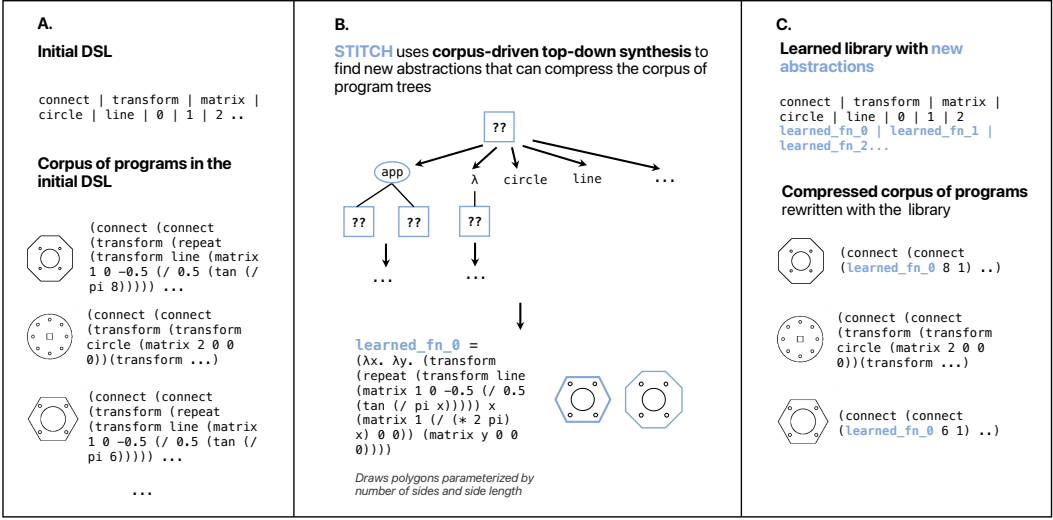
A.

Initial DSL

connect | transform | matrix | circle | line | 0 | 1 | 2 ..

Corpus of programs in the initial DSL

(connect (connect (transform (repeat (transform line (matrix 1 0 -0.5 (/ 0.5 (tan (/ pi 8))))) ...

(connect (connect (transform (transform circle (matrix 2 0 0 0))(transform ...)

(connect (connect (transform (repeat (transform line (matrix 1 0 -0.5 (/ 0.5 (tan (/ pi 6))))) ...

...

B.

STITCH uses corpus-driven top-down synthesis to find new abstractions that can compress the corpus of program trees

??

app

λ

circle

line

...

??

??

??

...

...

learned_fn_0 =
(λx. λy. (transform (repeat (transform line (matrix 1 0 -0.5 (/ 0.5 (tan (/ pi x))))) x (matrix 1 (/ (* 2 pi) x) 0 0)) (matrix y 0 0 0))))

Draws polygons parameterized by number of sides and side length

C.

Learned library with new abstractions

connect | transform | matrix | circle | line | 0 | 1 | 2
learned_fn_0 | learned_fn_1 | learned_fn_2...

Compressed corpus of programs rewritten with the library

(connect (connect (learned_fn_0 8 1) ..)

(connect (connect (transform (transform circle (matrix 2 0 0 0))(transform ...)

(connect (connect (learned_fn_0 6 1) ..)